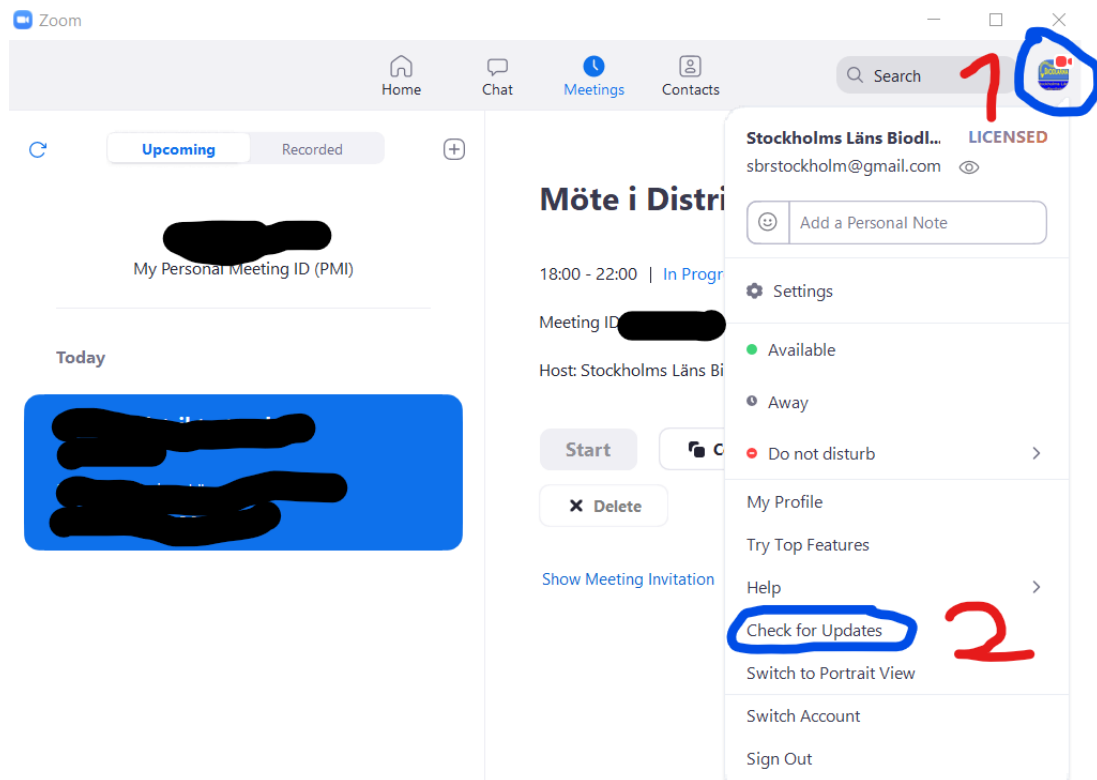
Zoom

Home
Chat
Meetings
Contacts
Search

1

Upcoming
Recorded

My Personal Meeting ID (PMI)

Today

Möte i Distri

18:00 - 22:00 | In Progr

Meeting ID

Host: Stockholms Läns Bi

Start
C
Delete

Show Meeting Invitation

Stockholms Läns Biodl...
LICENSED
sbrstockholm@gmail.com

Add a Personal Note

Settings

Available
Away
Do not disturb

My Profile
Try Top Features
Help
Check for Updates
2
Switch to Portrait View
Switch Account
Sign Out